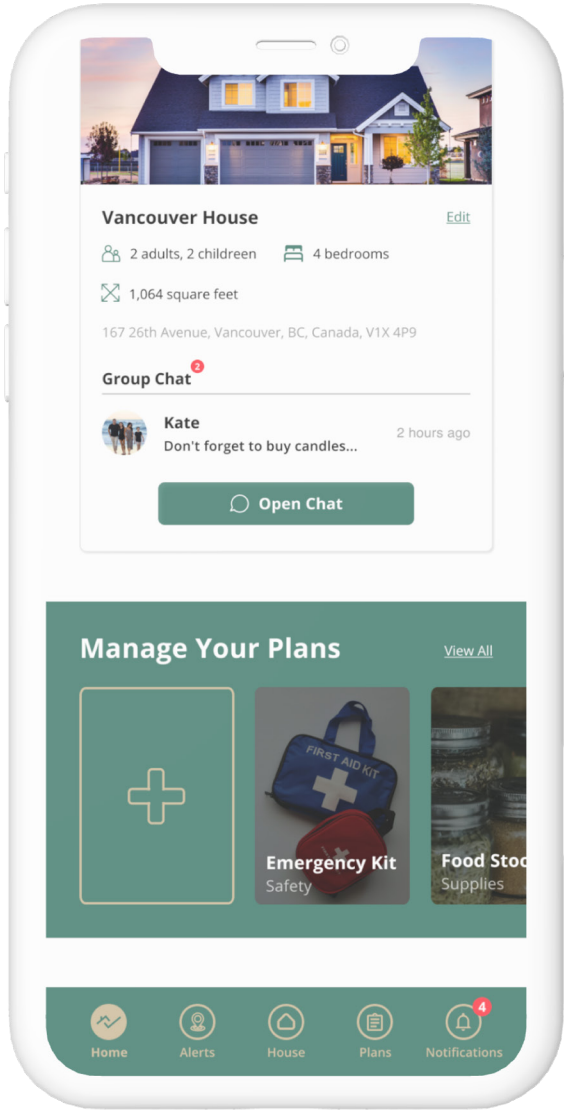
Vancouver House

Edit

2 adults, 2 children

4 bedrooms

1,064 square feet

167 26th Avenue, Vancouver, BC, Canada, V1X 4P9

Group Chat 2

Kate

Don't forget to buy candles...

2 hours ago

Open Chat

Manage Your Plans

View All

FIRST AID KIT

Emergency Kit

Safety

Food Stoc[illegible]

Supplies

Home

Alerts

House

Plans

4

Notifications